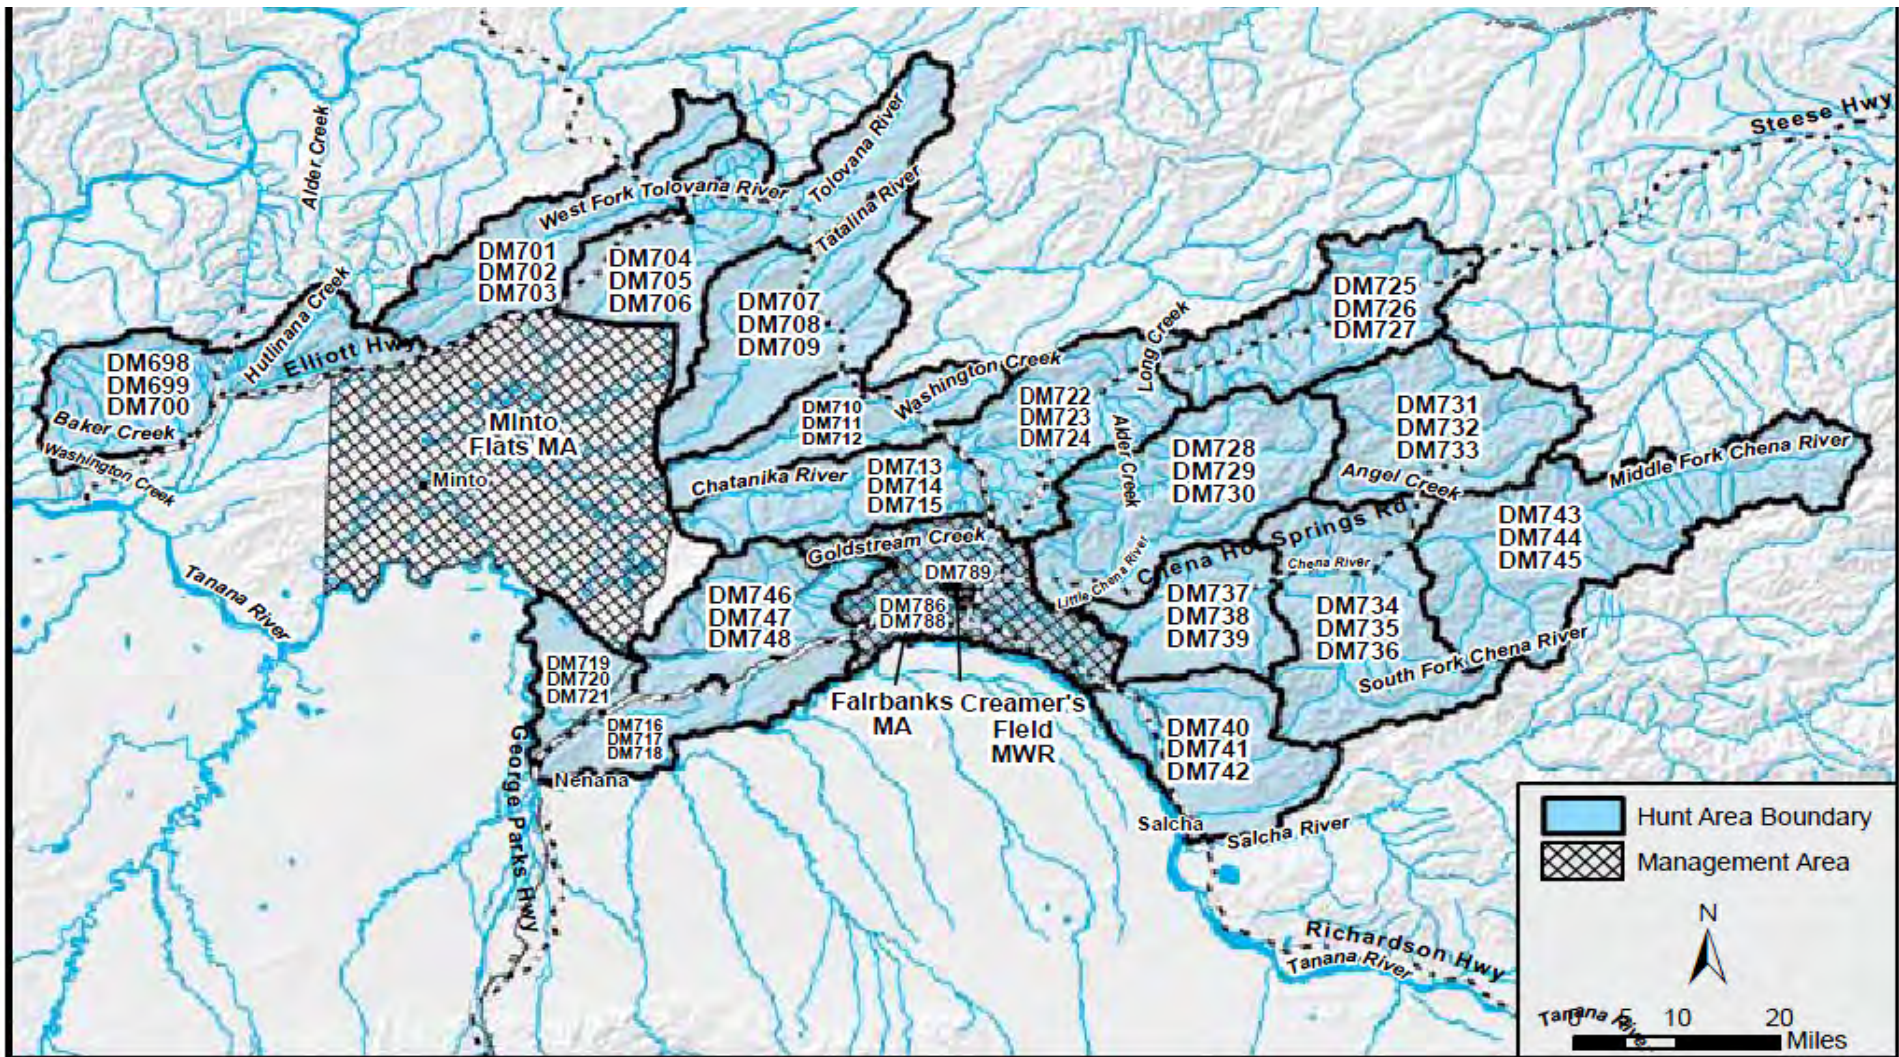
Alder Creek
West Fork Tolovana River
Tolovana River
Tatalina River
Steese Hwy
DM701
DM702
DM703
DM704
DM705
DM706
DM707
DM708
DM709
DM725
DM726
DM727
Hutlinana Creek
Elliott Hwy
DM698
DM699
DM700
Baker Creek
Washington Creek
Minto Flats MA
Minto
DM710
DM711
DM712
Washington Creek
Long Creek
DM722
DM723
DM724
Alder Creek
DM731
DM732
DM733
DM728
DM729
DM730
Middle Fork Chena River
Angel Creek
Chatanika River
DM713
DM714
DM715
Chena Hot Springs Rd
Chena River
DM743
DM744
DM745
Goldstream Creek
DM789
Little Chena River
Tanana River
DM746
DM747
DM748
DM786
DM788
DM737
DM738
DM739
DM734
DM735
DM736
South Fork Chena River
DM719
DM720
DM721
Fairbanks MA
Creamer's Field MWR
DM716
DM717
DM718
George Parks Hwy
Nenana
DM740
DM741
DM742
Salcha
Salcha River
Hunt Area Boundary
Management Area
N
Richardson Hwy
Tanana River
Tanana River
0 5 10 20
Miles